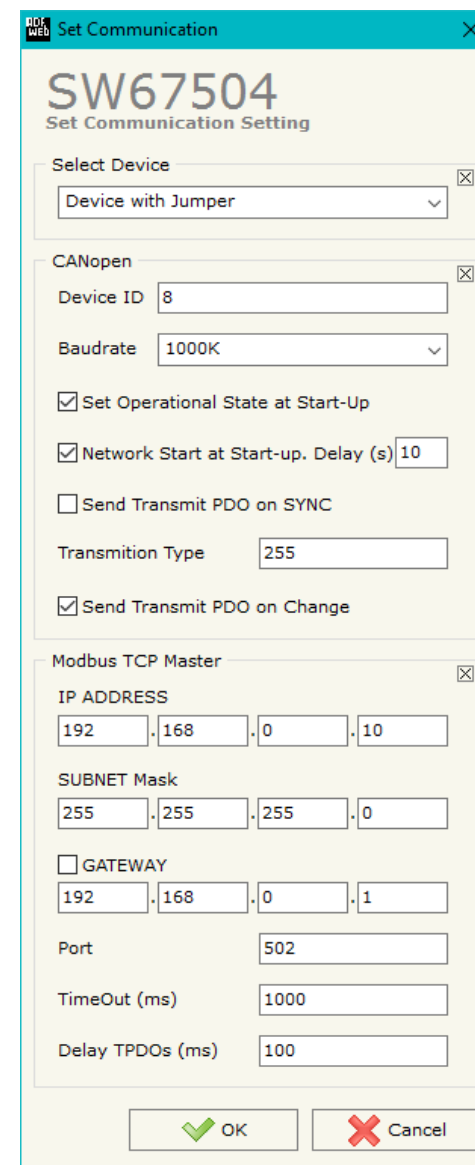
ADF Web Set Communication

SW67504
Set Communication Setting

Select Device
Device with Jumper

CANopen
Device ID 8
Baudrate 1000K
☑ Set Operational State at Start-Up
☑ Network Start at Start-up. Delay (s) 10
☐ Send Transmit PDO on SYNC
Transmition Type 255
☑ Send Transmit PDO on Change

Modbus TCP Master
IP ADDRESS
192 . 168 . 0 . 10
SUBNET Mask
255 . 255 . 255 . 0
☐ GATEWAY
192 . 168 . 0 . 1
Port 502
TimeOut (ms) 1000
Delay TPDOs (ms) 100

OK Cancel